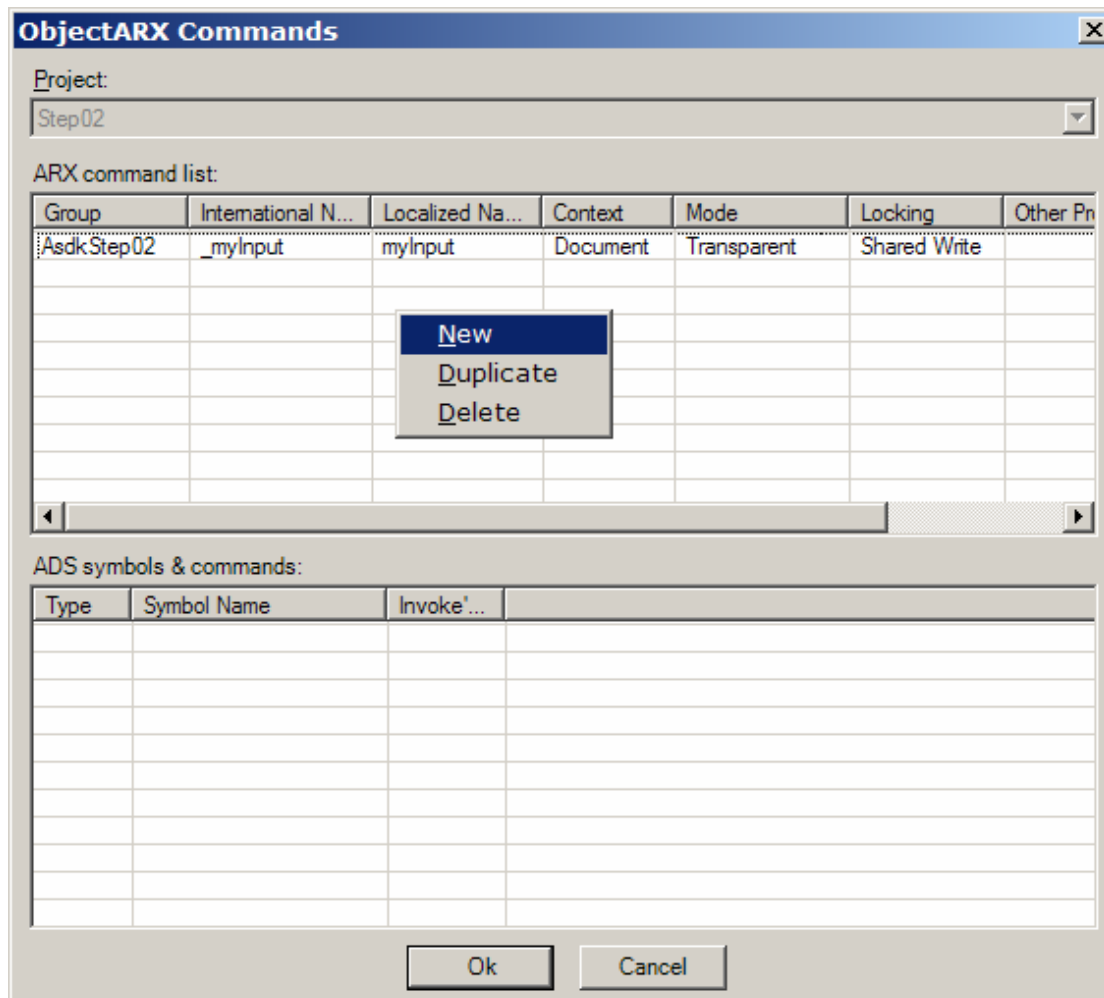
ObjectARX Commands

Project:

Step02

ARX command list:

| Group | International N... | Localized Na... | Context | Mode | Locking | Other Pr |
|---|---|---|---|---|---|---|
| AsdkStep02 | _myInput | myInput | Document | Transparent | Shared Write | |

New
Duplicate
Delete

ADS symbols & commands:

| Type | Symbol Name | Invoke'... | |
|---|---|---|---|

Ok
Cancel